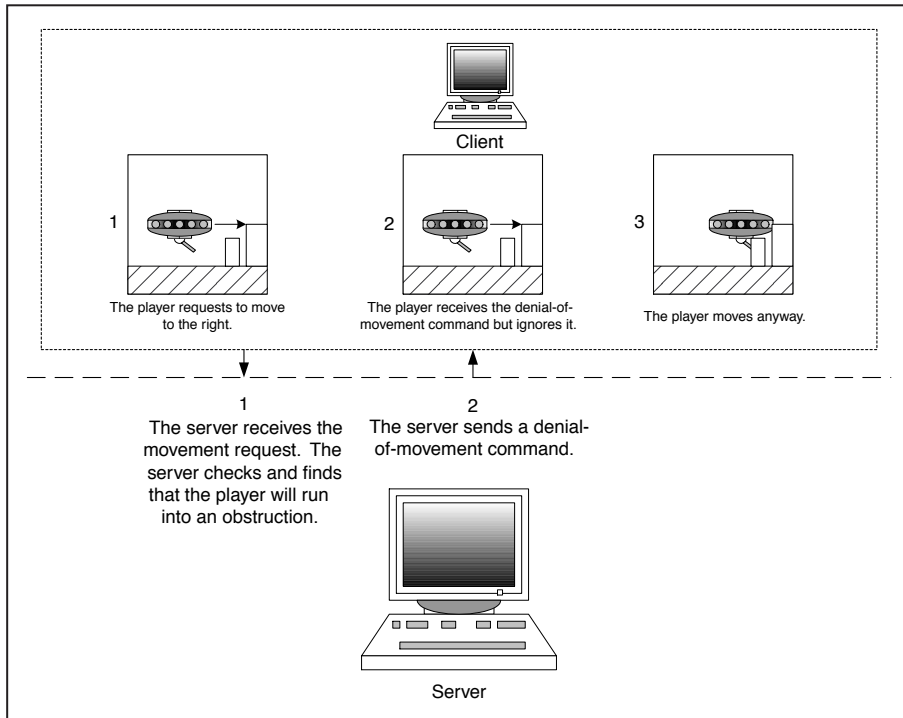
Client

1

The player requests to move to the right.

2

The player receives the denial-of-movement command but ignores it.

3

The player moves anyway.

1
The server receives the movement request. The server checks and finds that the player will run into an obstruction.

2
The server sends a denial-of-movement command.

Server